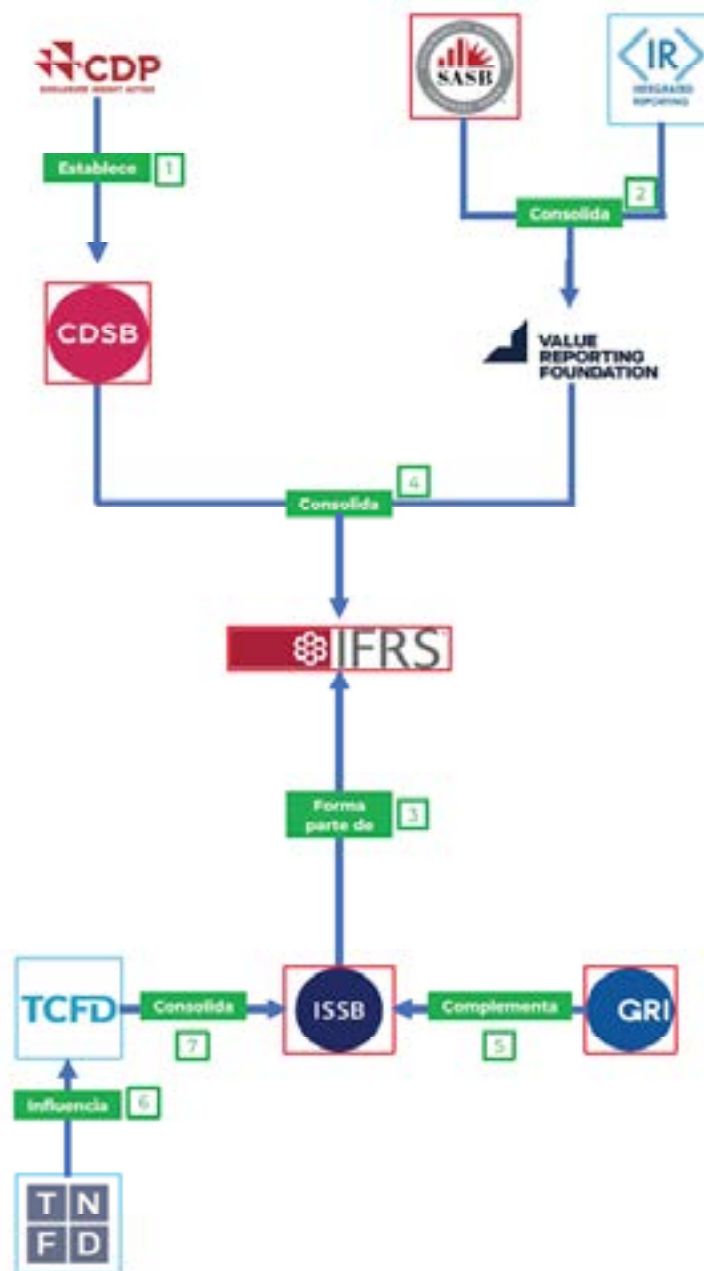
CDP
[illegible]

SASB

<IR>
INTEGRATED REPORTING

Establece 1

Consolida 2

CDSB

VALUE REPORTING FOUNDATION

Consolida 4

IFRS

Forma parte de 3

TCFD

Consolida 7

ISSB

Complementa 5

GRI

Influencia 6

T N
F D